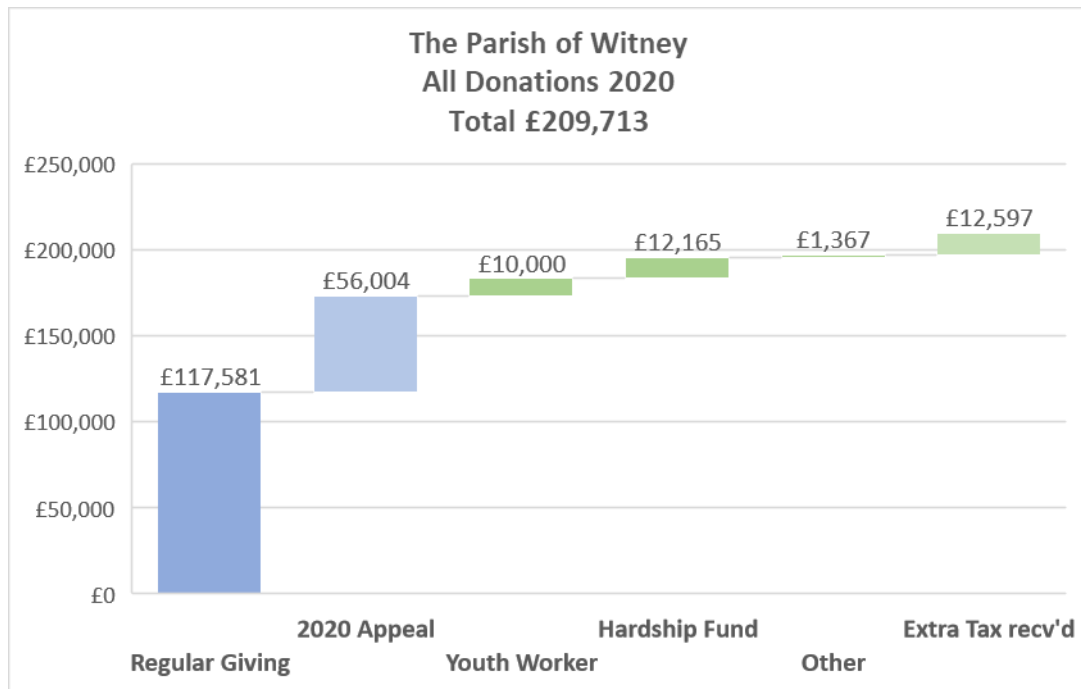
The Parish of Witney
All Donations 2020
Total £209,713

£250,000
£200,000
£150,000
£100,000
£50,000
£0

£117,581
£56,004
£10,000
£12,165
£1,367
£12,597

2020 Appeal
Hardship Fund
Extra Tax recv'd
Regular Giving
Youth Worker
Other